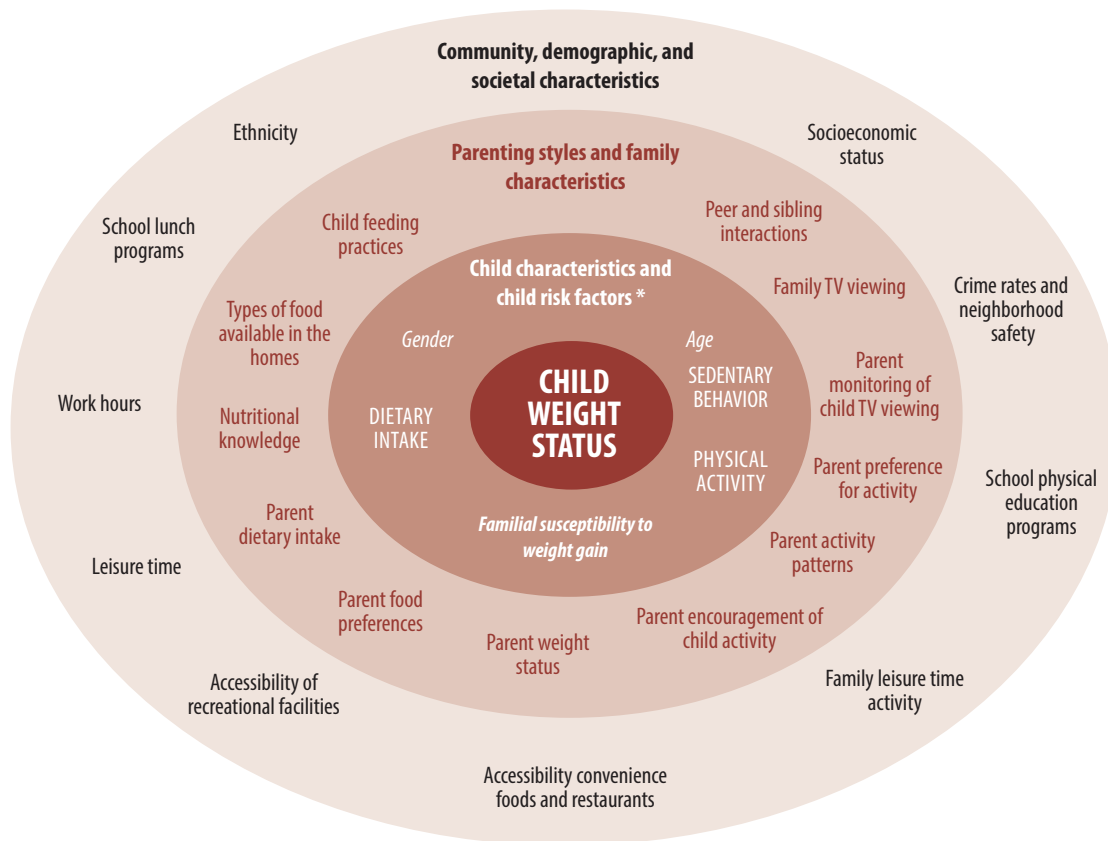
Community, demographic, and societal characteristics

Ethnicity

Socioeconomic status

School lunch programs

Crime rates and neighborhood safety

Work hours

School physical education programs

Leisure time

Accessibility of recreational facilities

Family leisure time activity

Accessibility convenience foods and restaurants

Parenting styles and family characteristics

Child feeding practices

Peer and sibling interactions

Family TV viewing

Types of food available in the homes

Parent monitoring of child TV viewing

Nutritional knowledge

Parent preference for activity

Parent dietary intake

Parent activity patterns

Parent food preferences

Parent weight status

Parent encouragement of child activity

Child characteristics and child risk factors *

Gender

Age

DIETARY INTAKE

SEDENTARY BEHAVIOR

PHYSICAL ACTIVITY

Familial susceptibility to weight gain

CHILD WEIGHT STATUS